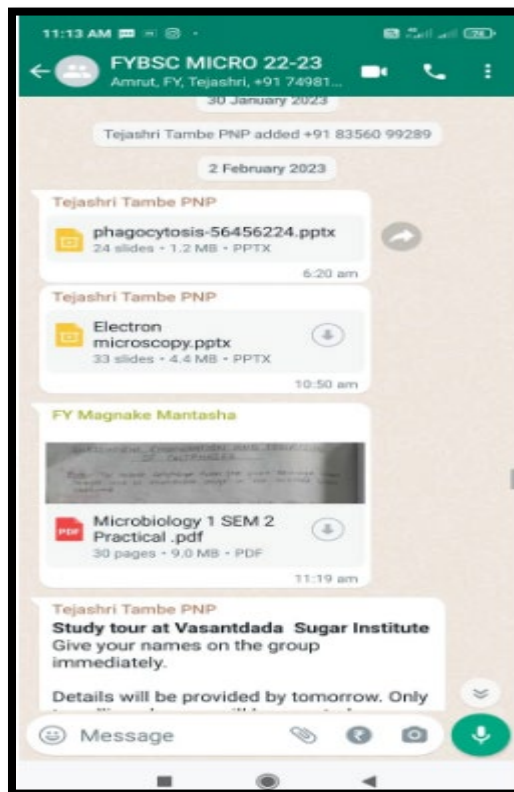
11:13 AM

FYBSC MICRO 22-23
Amrut, FY, Tejashri, +91 74981...

30 January 2023

Tejashri Tambe PNP added +91 83560 99289

2 February 2023

Tejashri Tambe PNP
phagocytosis-56456224.pptx
24 slides • 1.2 MB • PPTX
6:20 am

Tejashri Tambe PNP
Electron microscopy.pptx
33 slides • 4.4 MB • PPTX
10:50 am

FY Magnake Mantasha
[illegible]
Microbiology 1 SEM 2 Practical .pdf
30 pages • 9.0 MB • PDF
11:19 am

Tejashri Tambe PNP
**Study tour at Vasantdada Sugar Institute**
Give your names on the group immediately.

Details will be provided by tomorrow. Only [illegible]

Message